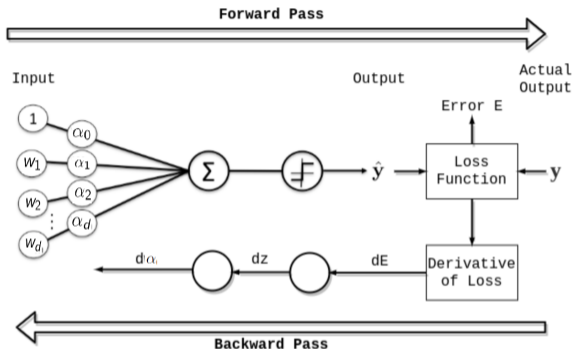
Forward Pass

Input

Output

Actual Output

Error E

1

$\alpha_0$

$w_1$

$\alpha_1$

$w_2$

$\alpha_2$

$\vdots$

$\alpha_d$

$w_d$

$\Sigma$

$\hat{y}$

Loss Function

y

$d\alpha$

dz

dE

Derivative of Loss

Backward Pass